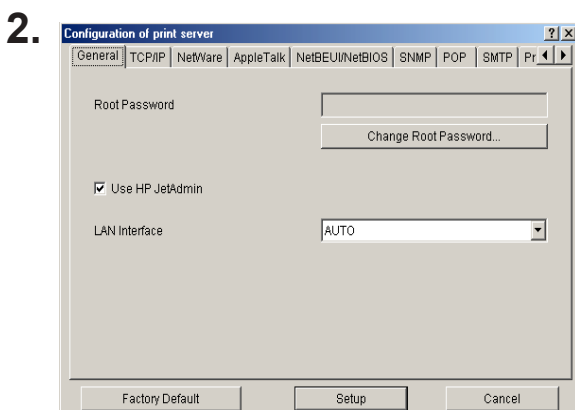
2.

Configuration of print server

?

X

General | TCP/IP | NetWare | AppleTalk | NetBEUI/NetBIOS | SNMP | POP | SMTP | Pr

Root Password

Change Root Password...

Use HP JetAdmin

LAN Interface

AUTO

Factory Default

Setup

Cancel